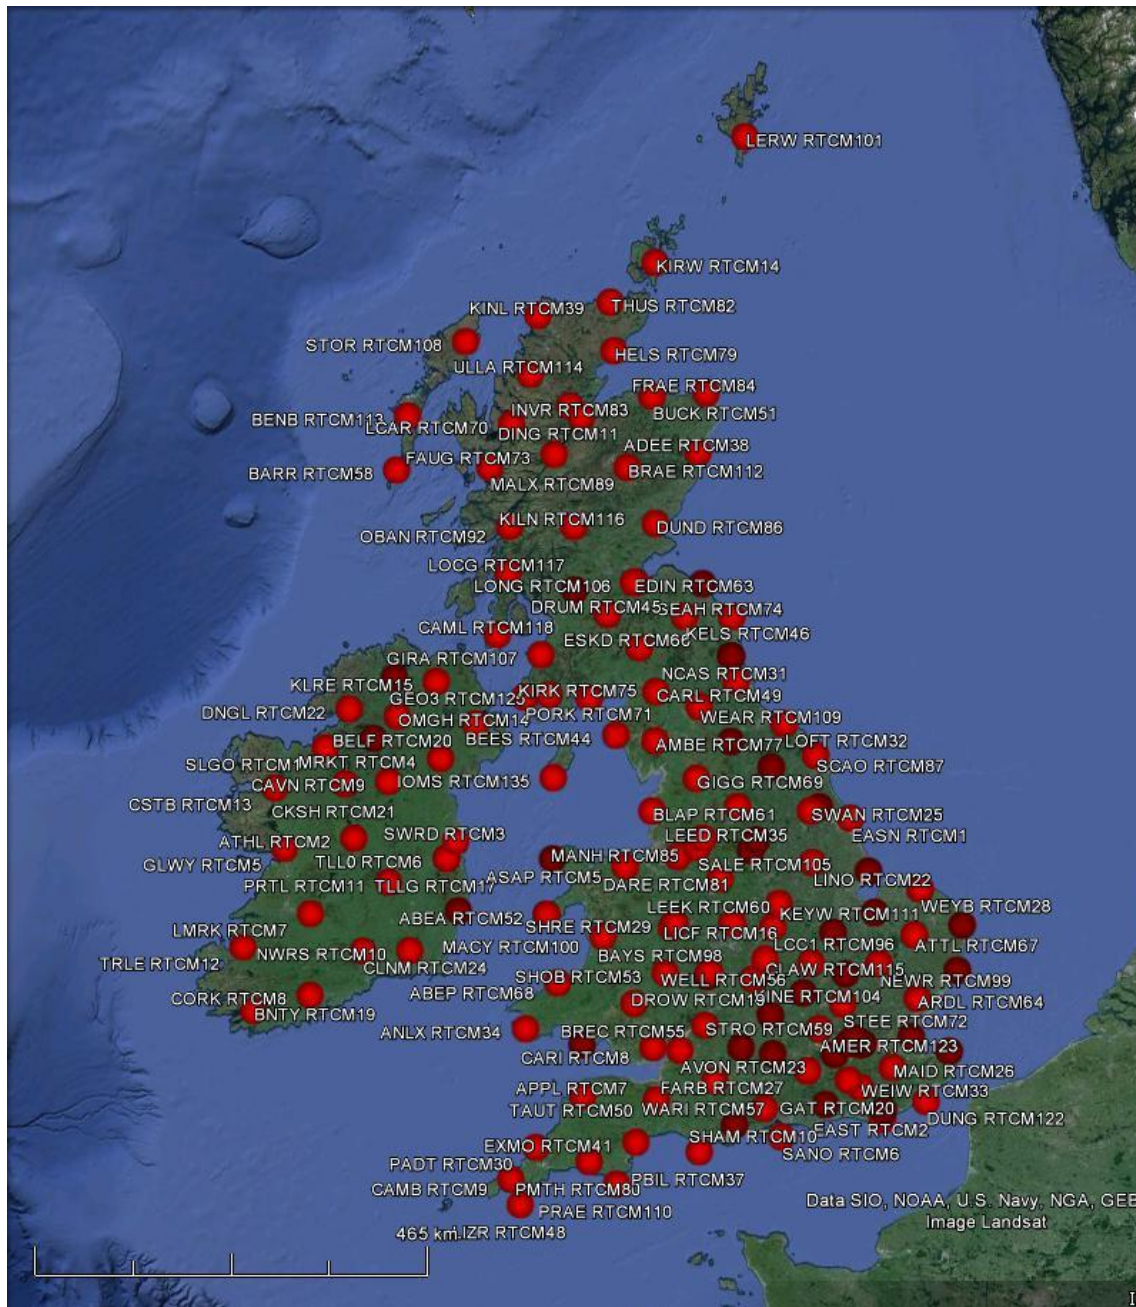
LERW RTCM101

KIRW RTCM14

KINL RTCM39
THUS RTCM82
STOR RTCM108
HELS RTCM79
ULLA RTCM114
FRAE RTCM84
BENB RTCM113
LCAR RTCM70
INVR RTCM83
BUCK RTCM51
DING RTCM11
ADEE RTCM38
BARR RTCM58
FAUG RTCM73
BRAE RTCM112
MALX RTCM89
KILN RTCM116
DUND RTCM86
OBAN RTCM92
LOCG RTCM117
LONG RTCM106
EDIN RTCM63
DRUM RTCM45
SEAH RTCM74
CAML RTCM118
ESKD RTCM66
KELS RTCM46
GIRA RTCM107
NCAS RTCM31
KLRE RTCM15
KIRK RTCM75
CARL RTCM49
GEO3 RTCM125
DNGL RTCM22
OMGH RTCM14
PORK RTCM71
WEAR RTCM109
BELF RTCM20
BEES RTCM44
AMBE RTCM77
LOFT RTCM32
SLGO RTCM1
MRKT RTCM4
SCAO RTCM87
CAVN RTCM9
IOMS RTCM135
GIGG RTCM69
CSTB RTCM13
CKSH RTCM21
BLAP RTCM61
SWAN RTCM25
ATHL RTCM2
SWRD RTCM3
LEED RTCM35
EASN RTCM1
GLWY RTCM5
TLL0 RTCM6
MANH RTCM85
SALE RTCM105
PRTL RTCM11
TLLG RTCM17
ASAP RTCM5
DARE RTCM81
LINO RTCM22
LEEK RTCM60
KEYW RTCM111
WEYB RTCM28
ABEA RTCM52
SHRE RTCM29
LMRK RTCM7
LICF RTCM16
LCC1 RTCM96
ATTL RTCM67
MACY RTCM100
BAYS RTCM98
NWRS RTCM10
CLAW RTCM115
TRLE RTCM12
CLNM RTCM24
SHOB RTCM53
WELL RTCM56
NEWR RTCM99
ABEP RTCM68
DROW RTCM19
HINE RTCM104
ARDL RTCM64
CORK RTCM8
BNTY RTCM19
ANLX RTCM34
BREC RTCM55
STRO RTCM59
STEE RTCM72
AMER RTCM123
CARI RTCM8
AVON RTCM23
MAID RTCM26
APPL RTCM7
FARB RTCM27
WEIW RTCM33
TAUT RTCM50
WARI RTCM57
GAT RTCM20
DUNG RTCM122
EXMO RTCM41
SHAM RTCM10
EAST RTCM2
PADT RTCM30
SANO RTCM6
PBIL RTCM37
CAMB RTCM9
PMTH RTCM80
PRAE RTCM110
465 km
IZR RTCM48

Data SIO, NOAA, U.S. Navy, NGA, GEB
Image Landsat
I